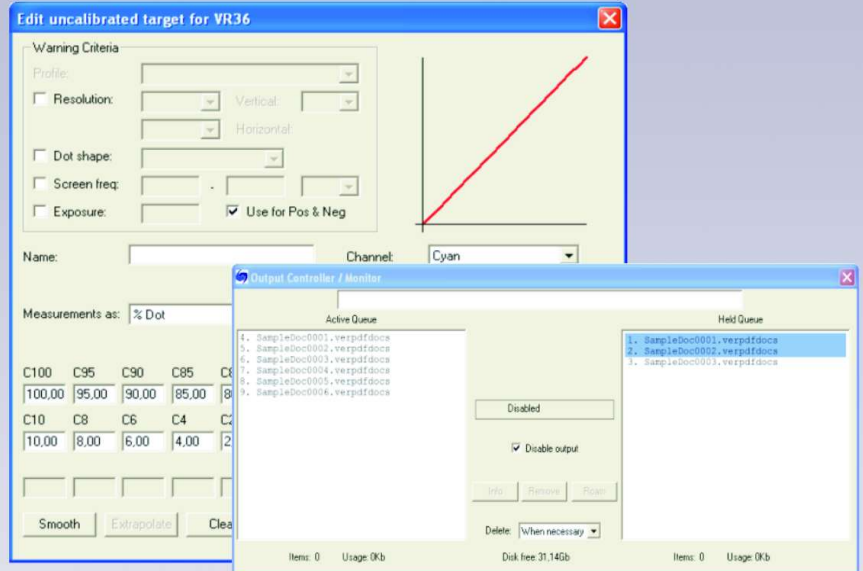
Edit uncalibrated target for VR36

Warning Criteria
Profile:
Resolution:
Vertical:
Horizontal:
Dot shape:
Screen freq:
Exposure:
Use for Pos & Neg

Name:
Channel: Cyan

Measurements as: % Dot

C100 C95 C90 C85 C8
100,00 95,00 90,00 85,00 8
C10 C8 C6 C4 C2
10,00 8,00 6,00 4,00 2

Smooth Extrapolate Clea

Output Controller / Monitor

Active Queue
4. SampleDoc0001.verpdfdocs
5. SampleDoc0002.verpdfdocs
6. SampleDoc0003.verpdfdocs
7. SampleDoc0004.verpdfdocs
8. SampleDoc0005.verpdfdocs
9. SampleDoc0006.verpdfdocs

Disabled
Disable output
Info Remove Reset
Delete: When necessary

Held Queue
1. SampleDoc0001.verpdfdocs
2. SampleDoc0002.verpdfdocs
3. SampleDoc0003.verpdfdocs

Items: 0 Usage: 0Kb
Disk free: 31,14Gb
Items: 0 Usage: 0Kb